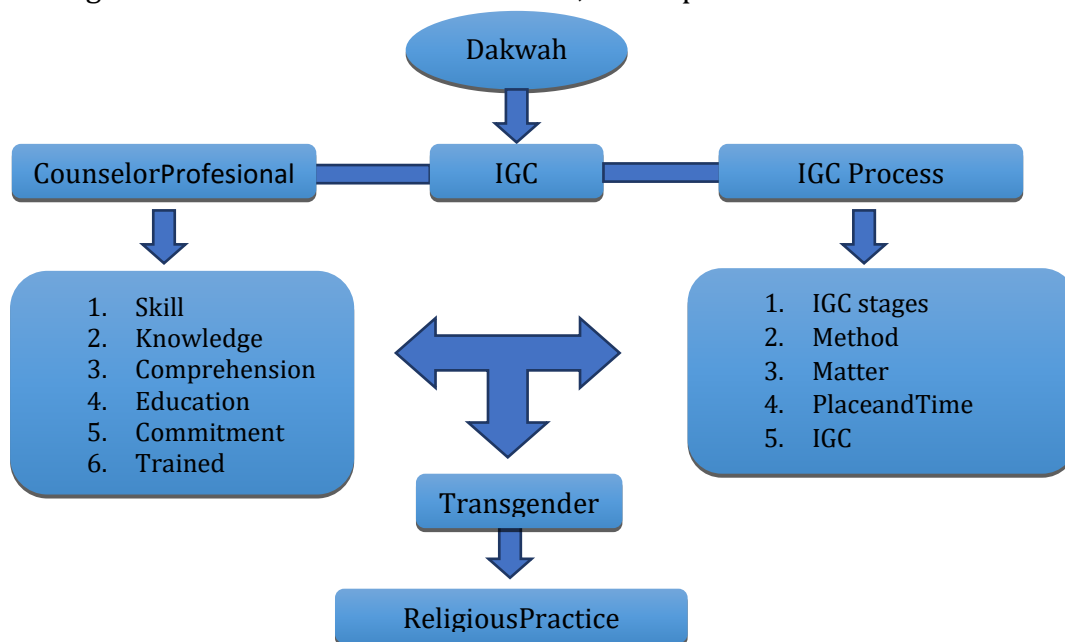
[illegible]

Dakwah

CounselorProfesional

IGC

IGC Process

1. Skill
2. Knowledge
3. Comprehension
4. Education
5. Commitment
6. Trained

1. IGC stages
2. Method
3. Matter
4. PlaceandTime
5. IGC

Transgender

ReligiousPractice